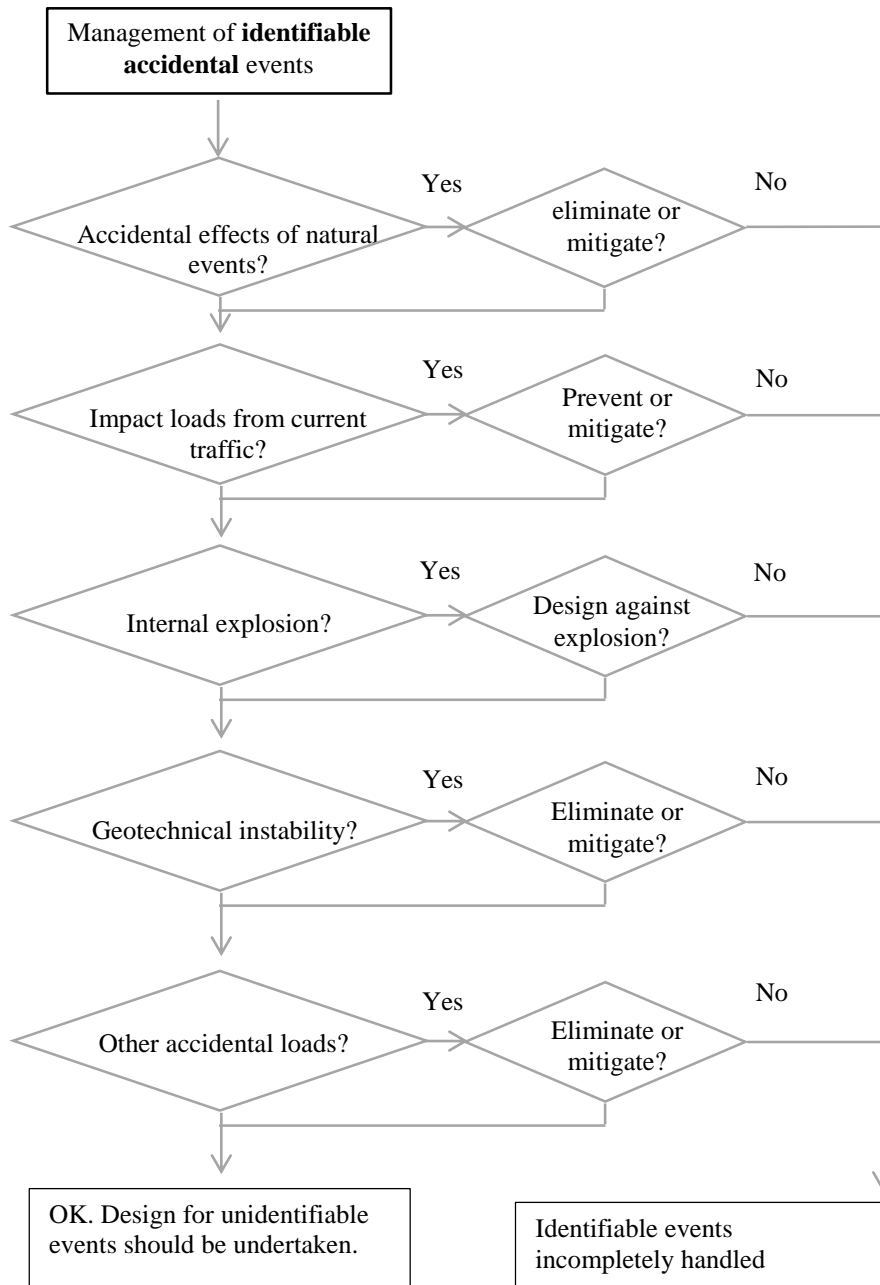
Management of **identifiable accidental** events

Yes

No

Accidental effects of natural events?

eliminate or mitigate?

Yes

No

Impact loads from current traffic?

Prevent or mitigate?

Yes

No

Internal explosion?

Design against explosion?

Yes

No

Geotechnical instability?

Eliminate or mitigate?

Yes

No

Other accidental loads?

Eliminate or mitigate?

OK. Design for unidentifiable events should be undertaken.

Identifiable events incompletely handled